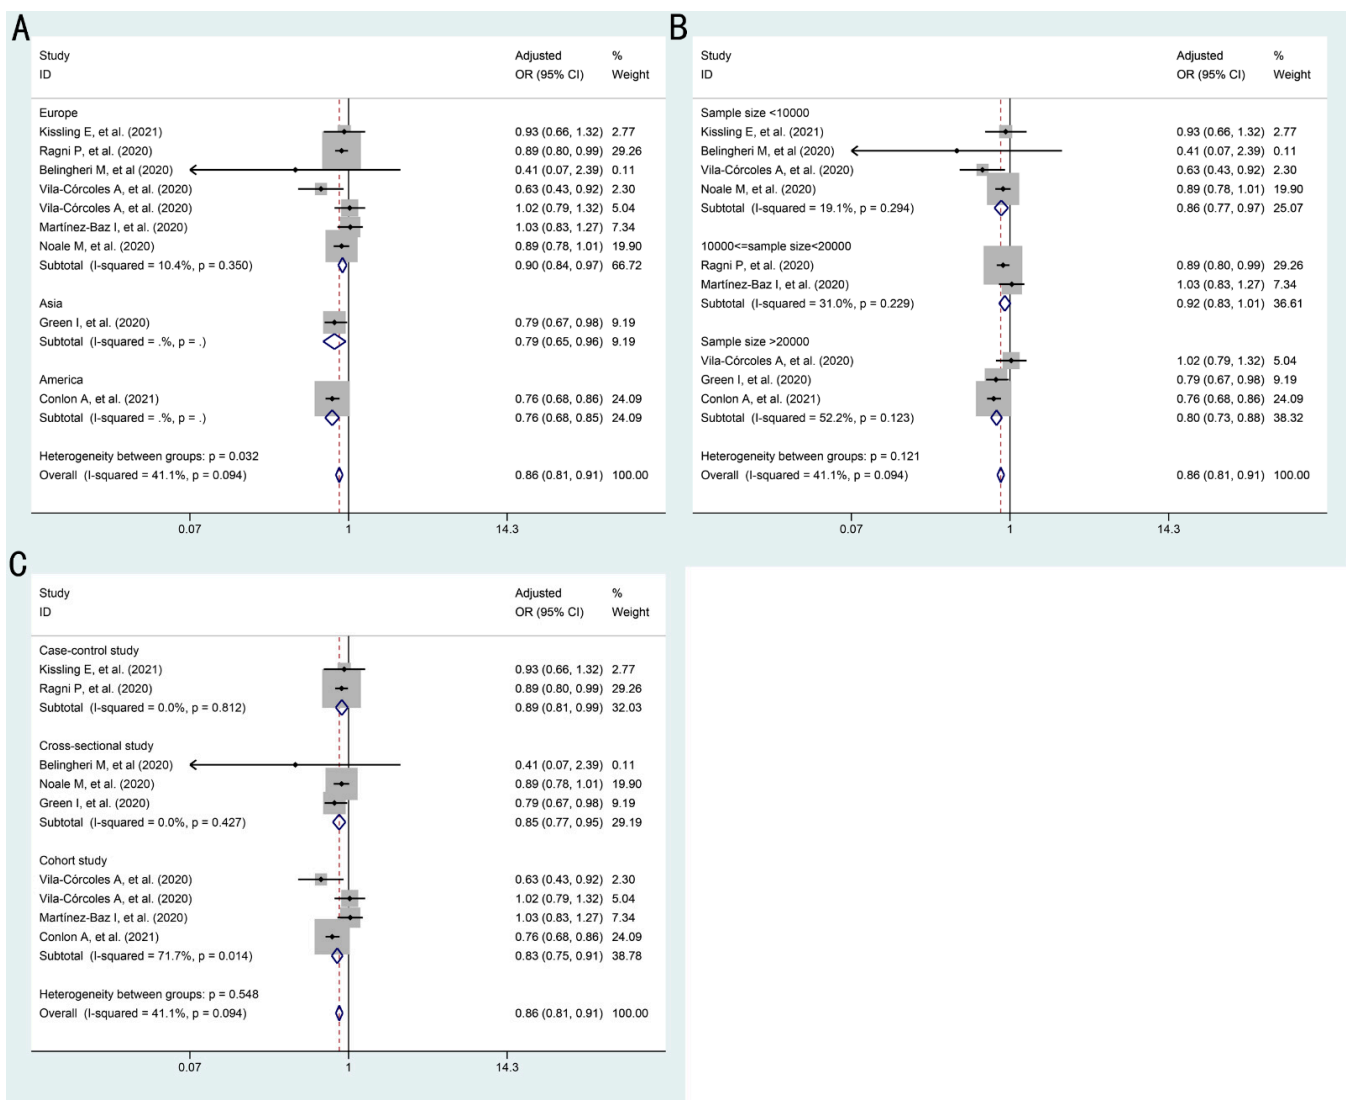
A

| Study ID | Adjusted OR (95% CI) | % Weight |
|---|---|---|
| Europe | | |
| Kissling E, et al. (2021) | 0.93 (0.66, 1.32) | 2.77 |
| Ragni P, et al. (2020) | 0.89 (0.80, 0.99) | 29.26 |
| Belingheri M, et al (2020) | 0.41 (0.07, 2.39) | 0.11 |
| Vila-Córcoles A, et al. (2020) | 0.63 (0.43, 0.92) | 2.30 |
| Vila-Córcoles A, et al. (2020) | 1.02 (0.79, 1.32) | 5.04 |
| Martínez-Baz I, et al. (2020) | 1.03 (0.83, 1.27) | 7.34 |
| Noale M, et al. (2020) | 0.89 (0.78, 1.01) | 19.90 |
| Subtotal (I-squared = 10.4%, p = 0.350) | 0.90 (0.84, 0.97) | 66.72 |
| Asia | | |
| Green I, et al. (2020) | 0.79 (0.67, 0.98) | 9.19 |
| Subtotal (I-squared = .%, p = .) | 0.79 (0.65, 0.96) | 9.19 |
| America | | |
| Conlon A, et al. (2021) | 0.76 (0.68, 0.86) | 24.09 |
| Subtotal (I-squared = .%, p = .) | 0.76 (0.68, 0.85) | 24.09 |
| Heterogeneity between groups: p = 0.032 | | |
| Overall (I-squared = 41.1%, p = 0.094) | 0.86 (0.81, 0.91) | 100.00 |

0.07 1 14.3

B

| Study ID | Adjusted OR (95% CI) | % Weight |
|---|---|---|
| Sample size <10000 | | |
| Kissling E, et al. (2021) | 0.93 (0.66, 1.32) | 2.77 |
| Belingheri M, et al (2020) | 0.41 (0.07, 2.39) | 0.11 |
| Vila-Córcoles A, et al. (2020) | 0.63 (0.43, 0.92) | 2.30 |
| Noale M, et al. (2020) | 0.89 (0.78, 1.01) | 19.90 |
| Subtotal (I-squared = 19.1%, p = 0.294) | 0.86 (0.77, 0.97) | 25.07 |
| 10000<=sample size<20000 | | |
| Ragni P, et al. (2020) | 0.89 (0.80, 0.99) | 29.26 |
| Martínez-Baz I, et al. (2020) | 1.03 (0.83, 1.27) | 7.34 |
| Subtotal (I-squared = 31.0%, p = 0.229) | 0.92 (0.83, 1.01) | 36.61 |
| Sample size >20000 | | |
| Vila-Córcoles A, et al. (2020) | 1.02 (0.79, 1.32) | 5.04 |
| Green I, et al. (2020) | 0.79 (0.67, 0.98) | 9.19 |
| Conlon A, et al. (2021) | 0.76 (0.68, 0.86) | 24.09 |
| Subtotal (I-squared = 52.2%, p = 0.123) | 0.80 (0.73, 0.88) | 38.32 |
| Heterogeneity between groups: p = 0.121 | | |
| Overall (I-squared = 41.1%, p = 0.094) | 0.86 (0.81, 0.91) | 100.00 |

0.07 1 14.3

C

| Study ID | Adjusted OR (95% CI) | % Weight |
|---|---|---|
| Case-control study | | |
| Kissling E, et al. (2021) | 0.93 (0.66, 1.32) | 2.77 |
| Ragni P, et al. (2020) | 0.89 (0.80, 0.99) | 29.26 |
| Subtotal (I-squared = 0.0%, p = 0.812) | 0.89 (0.81, 0.99) | 32.03 |
| Cross-sectional study | | |
| Belingheri M, et al (2020) | 0.41 (0.07, 2.39) | 0.11 |
| Noale M, et al. (2020) | 0.89 (0.78, 1.01) | 19.90 |
| Green I, et al. (2020) | 0.79 (0.67, 0.98) | 9.19 |
| Subtotal (I-squared = 0.0%, p = 0.427) | 0.85 (0.77, 0.95) | 29.19 |
| Cohort study | | |
| Vila-Córcoles A, et al. (2020) | 0.63 (0.43, 0.92) | 2.30 |
| Vila-Córcoles A, et al. (2020) | 1.02 (0.79, 1.32) | 5.04 |
| Martínez-Baz I, et al. (2020) | 1.03 (0.83, 1.27) | 7.34 |
| Conlon A, et al. (2021) | 0.76 (0.68, 0.86) | 24.09 |
| Subtotal (I-squared = 71.7%, p = 0.014) | 0.83 (0.75, 0.91) | 38.78 |
| Heterogeneity between groups: p = 0.548 | | |
| Overall (I-squared = 41.1%, p = 0.094) | 0.86 (0.81, 0.91) | 100.00 |

0.07 1 14.3